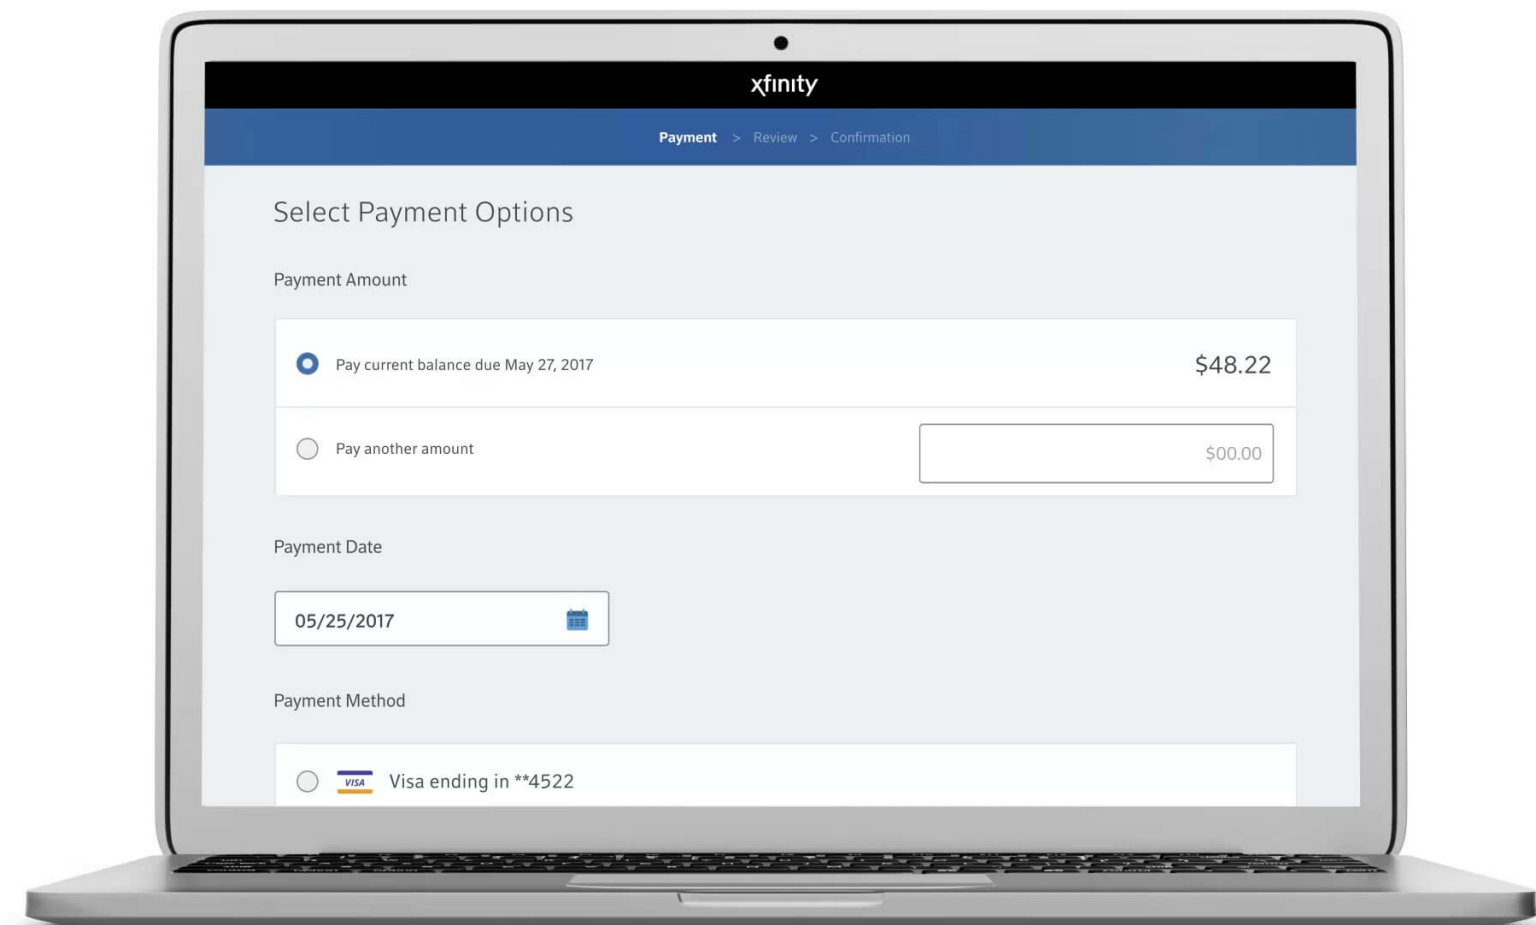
xfinity

Payment > Review > Confirmation

Select Payment Options

Payment Amount

Pay current balance due May 27, 2017 $48.22

Pay another amount $00.00

Payment Date

05/25/2017

Payment Method

VISA Visa ending in **4522